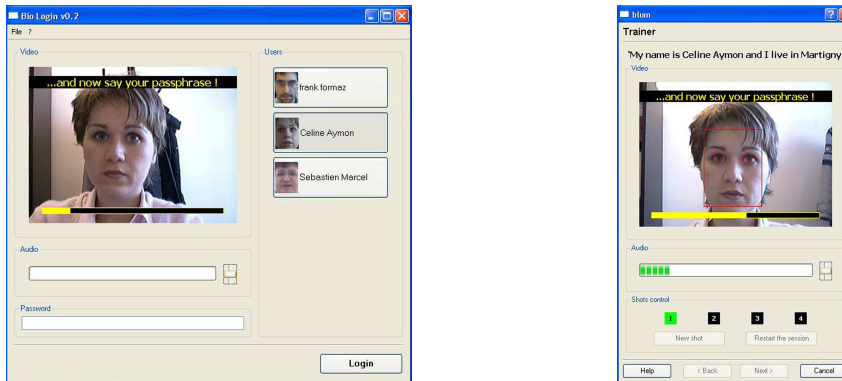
Bio Login v0.2

File ?

Video

...and now say your passphrase !

Users

frank formaz

Celine Aymon

Sebastien Marcel

Audio

Password

Login

blum

Trainer

"My name is Celine Aymon and I live in Martigny

Video

...and now say your passphrase !

Audio

Shots control

1

2

3

4

New shot

Restart the session

Help

< Back

Next >

Cancel